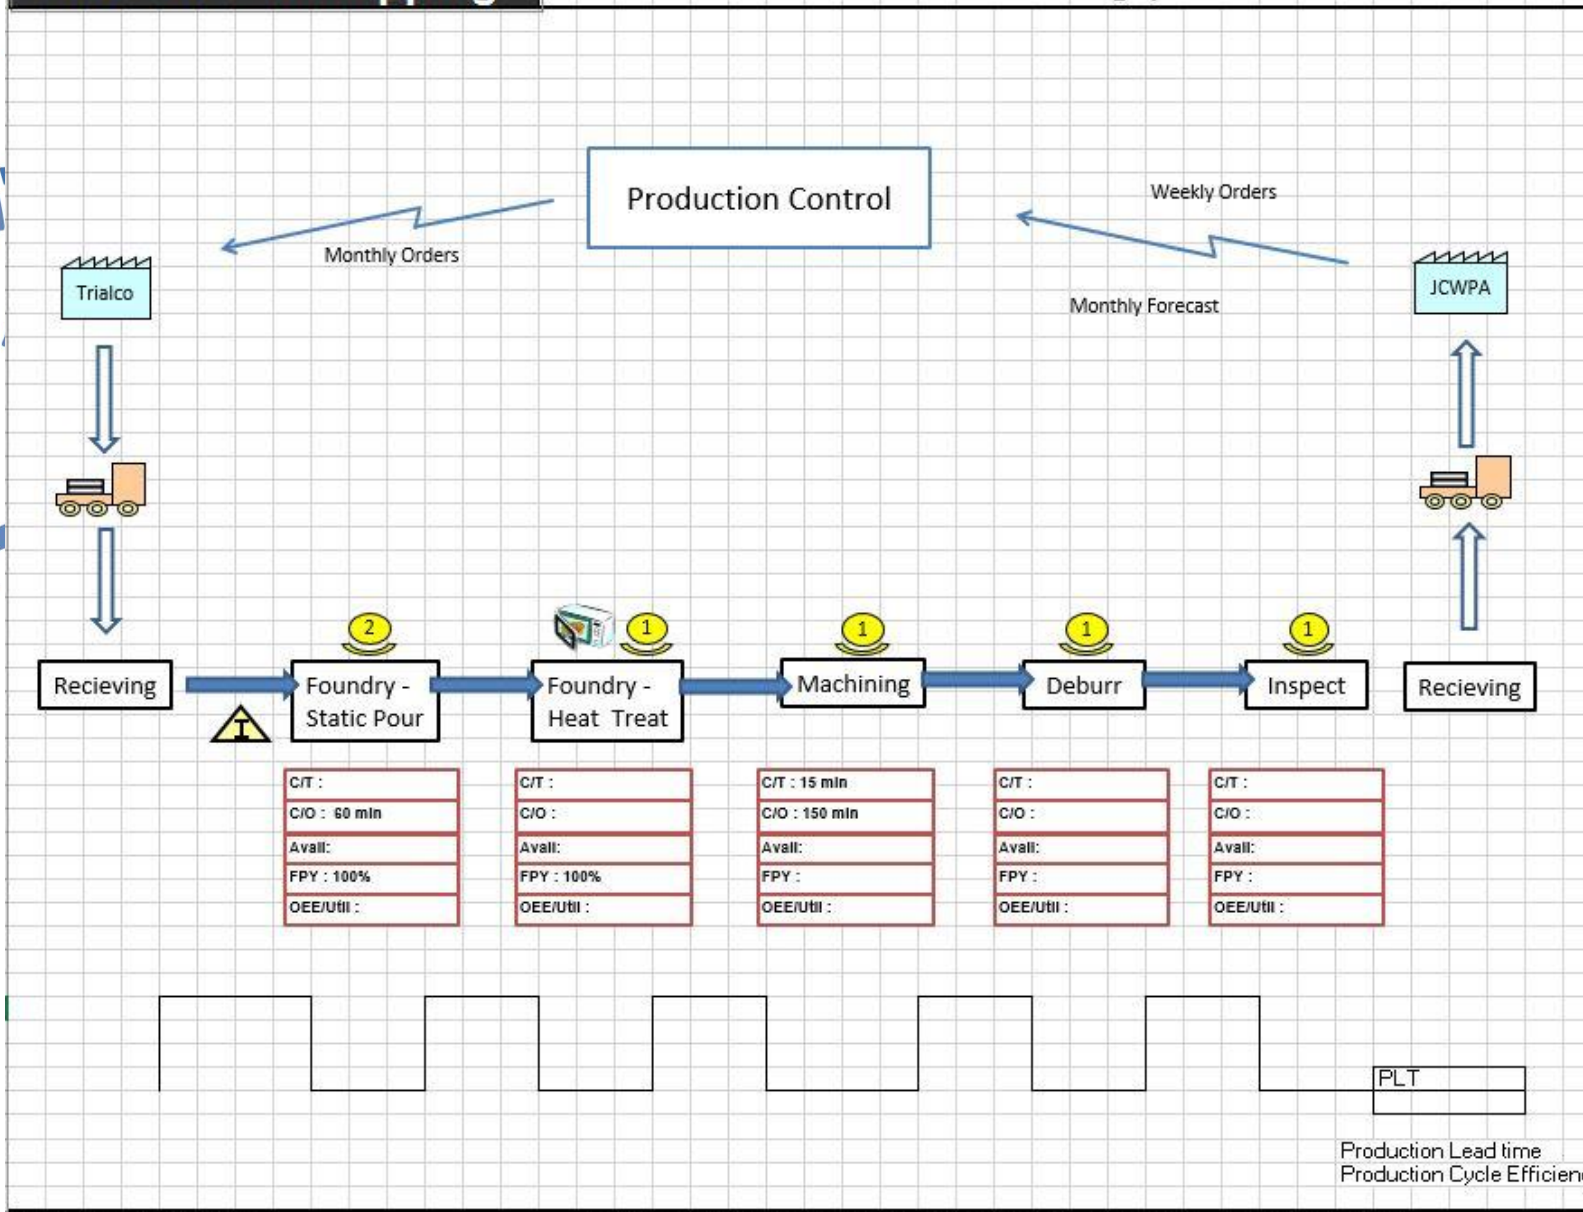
Production Control

Weekly Orders

Monthly Orders

Trialco

JCWPA

Monthly Forecast

2

1

1

1

1

Recieving

Foundry - Static Pour

Foundry - Heat Treat

Machining

Deburr

Inspect

Recieving

I

| C/T : |
|---|
| C/O : 60 min |
| Avail: |
| FPY : 100% |
| OEE/Util : |

| C/T : |
|---|
| C/O : |
| Avail: |
| FPY : 100% |
| OEE/Util : |

| C/T : 15 min |
|---|
| C/O : 150 min |
| Avail: |
| FPY : |
| OEE/Util : |

| C/T : |
|---|
| C/O : |
| Avail: |
| FPY : |
| OEE/Util : |

| C/T : |
|---|
| C/O : |
| Avail: |
| FPY : |
| OEE/Util : |

PLT

Production Lead time
Production Cycle Efficien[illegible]